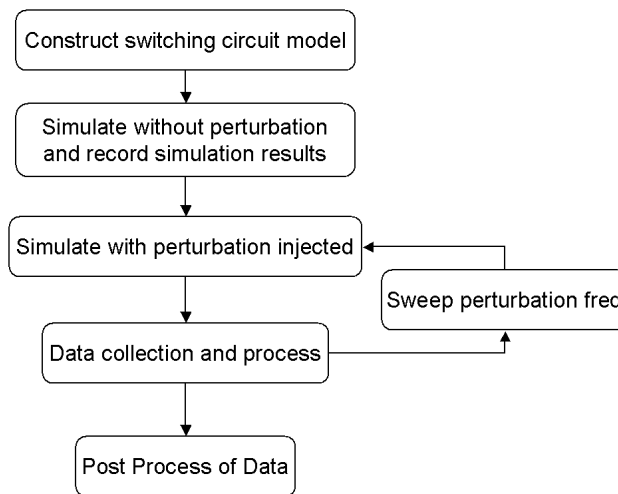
Construct switching circuit model

Simulate without perturbation and record simulation results

Simulate with perturbation injected

Sweep perturbation frec

Data collection and process

Post Process of Data